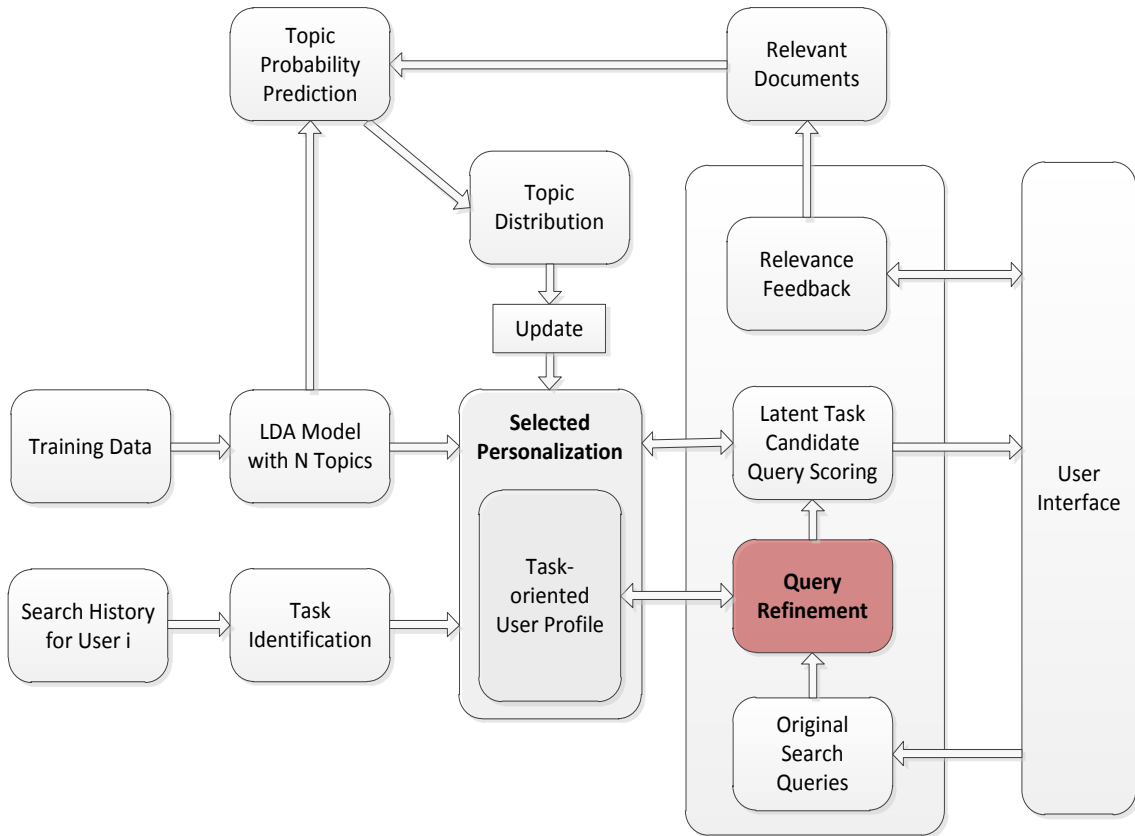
Topic Probability Prediction

Relevant Documents

Topic Distribution

Update

Relevance Feedback

Training Data

LDA Model with N Topics

Selected Personalization

Task-oriented User Profile

Latent Task Candidate Query Scoring

User Interface

Search History for User i

Task Identification

Query Refinement

Original Search Queries